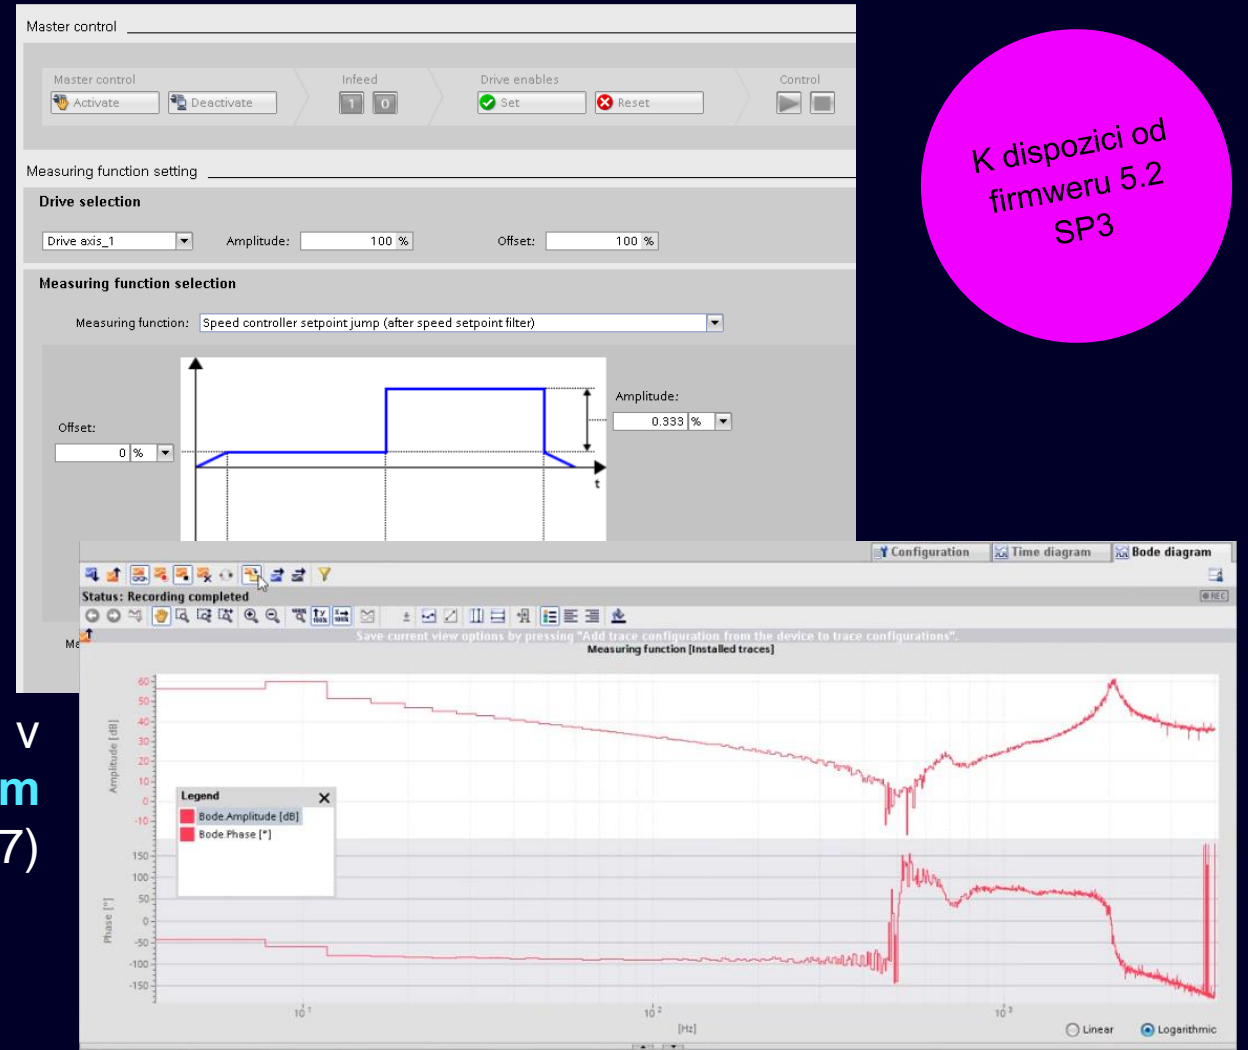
Master control

Master control
Activate
Deactivate
Infeed
1
0
Drive enables
Set
Reset
Control

Measuring function setting

Drive selection
Drive axis_1
Amplitude: 100 %
Offset: 100 %

Measuring function selection
Measuring function: Speed controller setpoint jump (after speed setpoint filter)

Offset:
0 %
Amplitude:
0.333 %
t

K dispozici od firmweru 5.2 SP3

Configuration
Time diagram
Bode diagram

Status: Recording completed

Save current view options by pressing "Add trace configuration from the device to trace configurations".
Measuring function [Installed traces]

Amplitude [dB]
60
50
40
30
20
10
0
-10

Legend
Bode.Amplitude [dB]
Bode.Phase [°]

Phase [°]
150
100
50
0
-50
-100
-150

$10^1$
$10^2$
$10^3$
[Hz]
Linear
Logarithmic

Me

v
m
7)